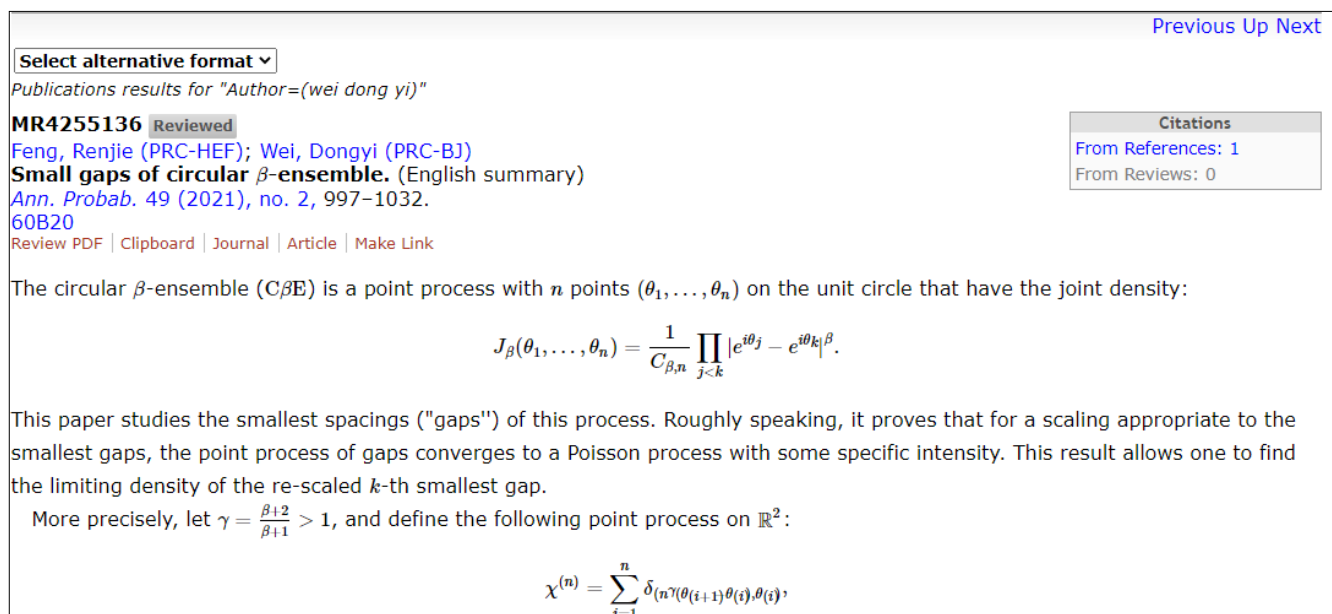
Previous Up Next

Select alternative format

Publications results for "Author=(wei dong yi)"

MR4255136 Reviewed

Feng, Renjie (PRC-HEF); Wei, Dongyi (PRC-BJ)

Small gaps of circular $\beta$-ensemble. (English summary)

Ann. Probab. 49 (2021), no. 2, 997–1032.

60B20

Review PDF | Clipboard | Journal | Article | Make Link

| Citations |
|---|
| From References: 1 |
| From Reviews: 0 |

The circular $\beta$-ensemble (C$\beta$E) is a point process with $n$ points $(\theta_1,\dots,\theta_n)$ on the unit circle that have the joint density:

$$J_\beta(\theta_1,\dots,\theta_n)=\frac{1}{C_{\beta,n}}\prod_{j<k}|e^{i\theta_j}-e^{i\theta_k}|^\beta.$$

This paper studies the smallest spacings ("gaps'') of this process. Roughly speaking, it proves that for a scaling appropriate to the smallest gaps, the point process of gaps converges to a Poisson process with some specific intensity. This result allows one to find the limiting density of the re-scaled $k$-th smallest gap.

More precisely, let $\gamma=\frac{\beta+2}{\beta+1}>1$, and define the following point process on $\mathbb{R}^2$:

$$\chi^{(n)}=\sum_{i=1}^{n}\delta_{(n^\gamma(\theta_{(i+1)}\theta_{(i)},\theta_{(i)})},$$